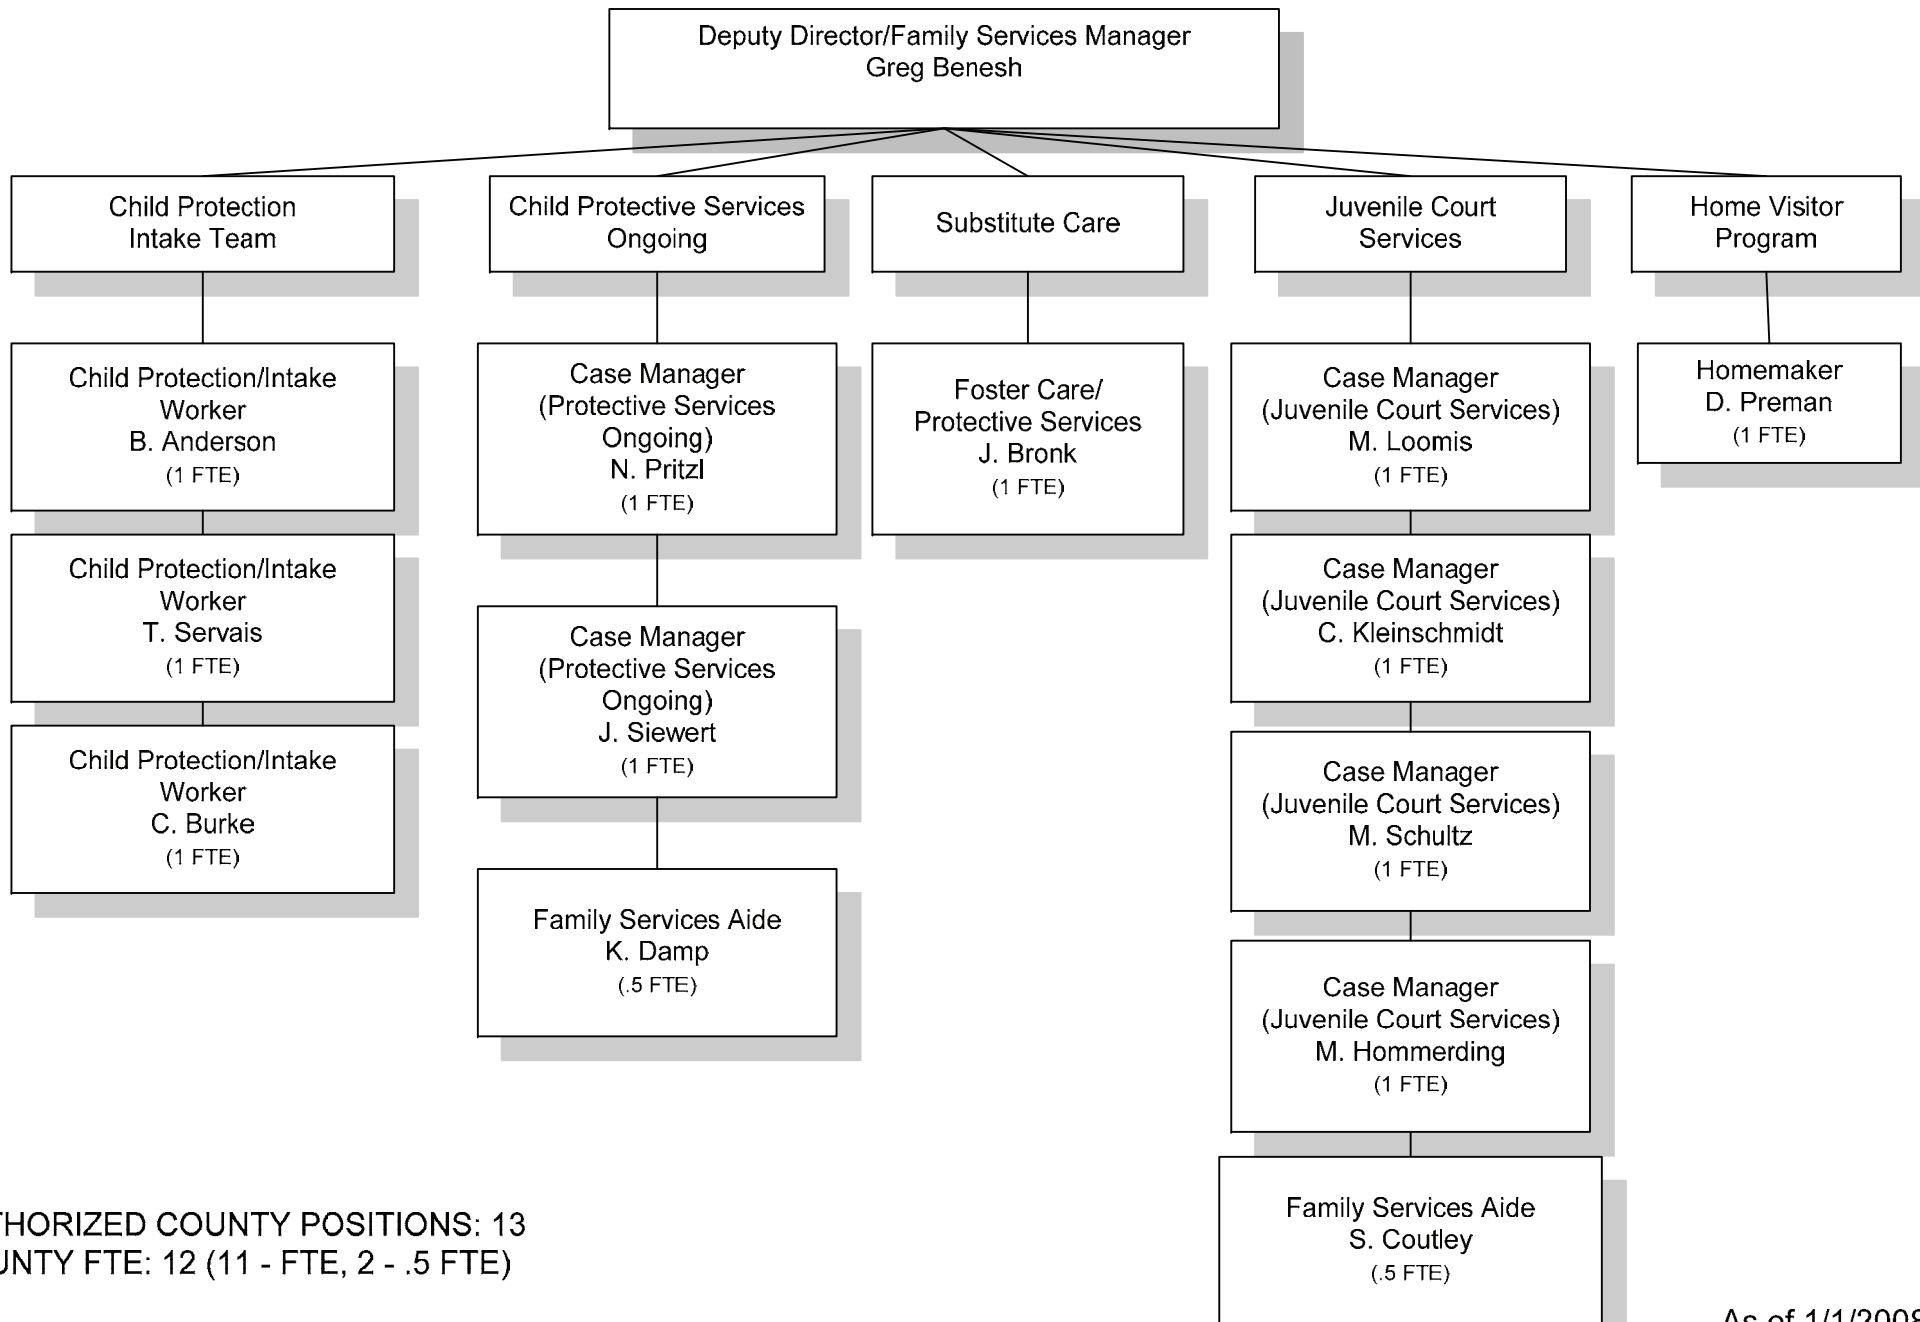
Deputy Director/Family Services Manager
Greg Benesh

Child Protection
Intake Team

Child Protection/Intake
Worker
B. Anderson
(1 FTE)

Child Protection/Intake
Worker
T. Servais
(1 FTE)

Child Protection/Intake
Worker
C. Burke
(1 FTE)

Child Protective Services
Ongoing

Case Manager
(Protective Services
Ongoing)
N. Pritzl
(1 FTE)

Case Manager
(Protective Services
Ongoing)
J. Siewert
(1 FTE)

Family Services Aide
K. Damp
(.5 FTE)

Substitute Care

Foster Care/
Protective Services
J. Bronk
(1 FTE)

Juvenile Court
Services

Case Manager
(Juvenile Court Services)
M. Loomis
(1 FTE)

Case Manager
(Juvenile Court Services)
C. Kleinschmidt
(1 FTE)

Case Manager
(Juvenile Court Services)
M. Schultz
(1 FTE)

Case Manager
(Juvenile Court Services)
M. Hommerding
(1 FTE)

Family Services Aide
S. Coutley
(.5 FTE)

Home Visitor
Program

Homemaker
D. Preman
(1 FTE)

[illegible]THORIZED COUNTY POSITIONS: 13
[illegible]UNTY FTE: 12 (11 - FTE, 2 - .5 FTE)

As of 1/1/200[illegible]